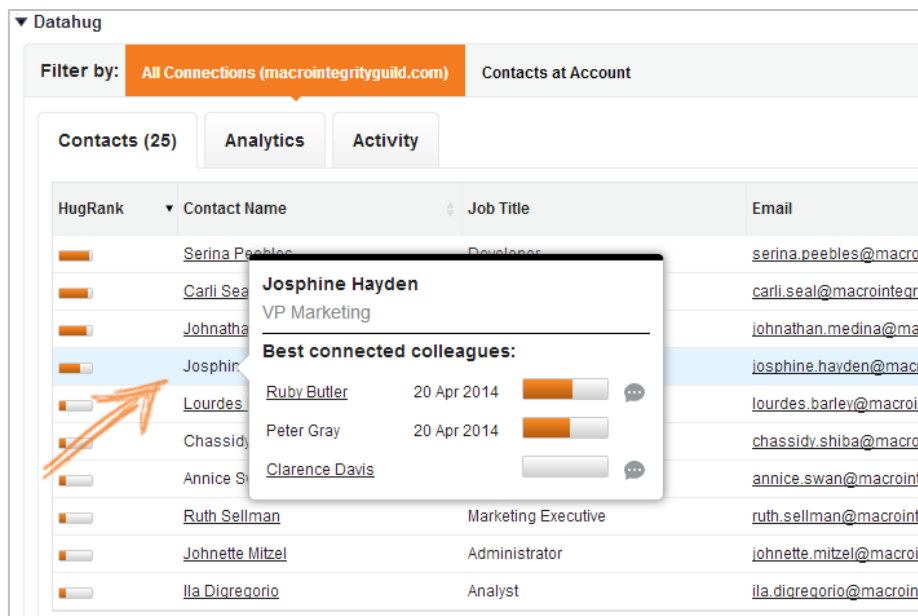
▼ Datahug

Filter by: All Connections (macrointegrityguild.com) Contacts at Account

Contacts (25) Analytics Activity

| HugRank | Contact Name | Job Title | Email |
|---|---|---|---|
| | Serina Peebles | Developer | serina.peebles@macro |
| | Carli Sea | | carli.seal@macrointegr |
| | Johnatha | | johnathan.medina@mac |
| | Josphin | | josphine.hayden@macr |
| | Lourdes | | lourdes.barley@macroi |
| | Chassidy | | chassidy.shiba@macroi |
| | Annice S | | annice.swan@macroint |
| | Ruth Sellman | Marketing Executive | ruth.sellman@macroint |
| | Johnette Mitzel | Administrator | johnette.mitzel@macroi |
| | Ila Digregorio | Analyst | ila.digregorio@macroin |

Josphine Hayden
VP Marketing

Best connected colleagues:

Ruby Butler 20 Apr 2014
Peter Gray 20 Apr 2014
Clarence Davis